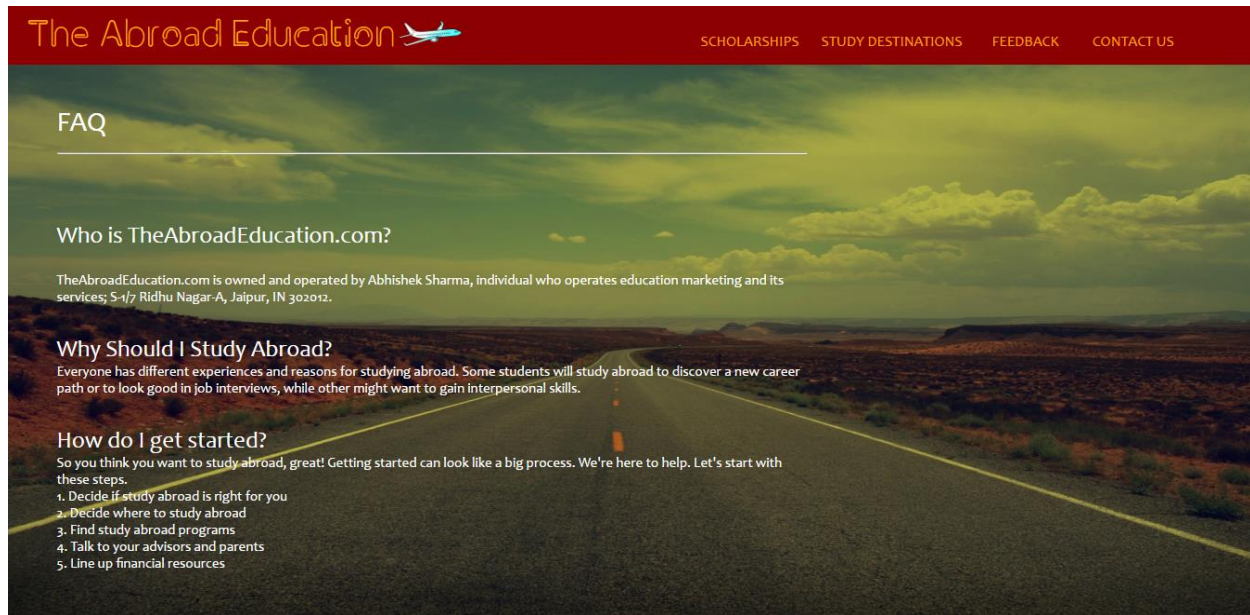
The Abroad Education

SCHOLARSHIPS STUDY DESTINATIONS FEEDBACK CONTACT US

FAQ

Who is TheAbroadEducation.com?

TheAbroadEducation.com is owned and operated by Abhishek Sharma, individual who operates education marketing and its services; S-1/7 Ridhu Nagar-A, Jaipur, IN 302012.

Why Should I Study Abroad?
Everyone has different experiences and reasons for studying abroad. Some students will study abroad to discover a new career path or to look good in job interviews, while other might want to gain interpersonal skills.

How do I get started?
So you think you want to study abroad, great! Getting started can look like a big process. We're here to help. Let's start with these steps.
1. Decide if study abroad is right for you
2. Decide where to study abroad
3. Find study abroad programs
4. Talk to your advisors and parents
5. Line up financial resources